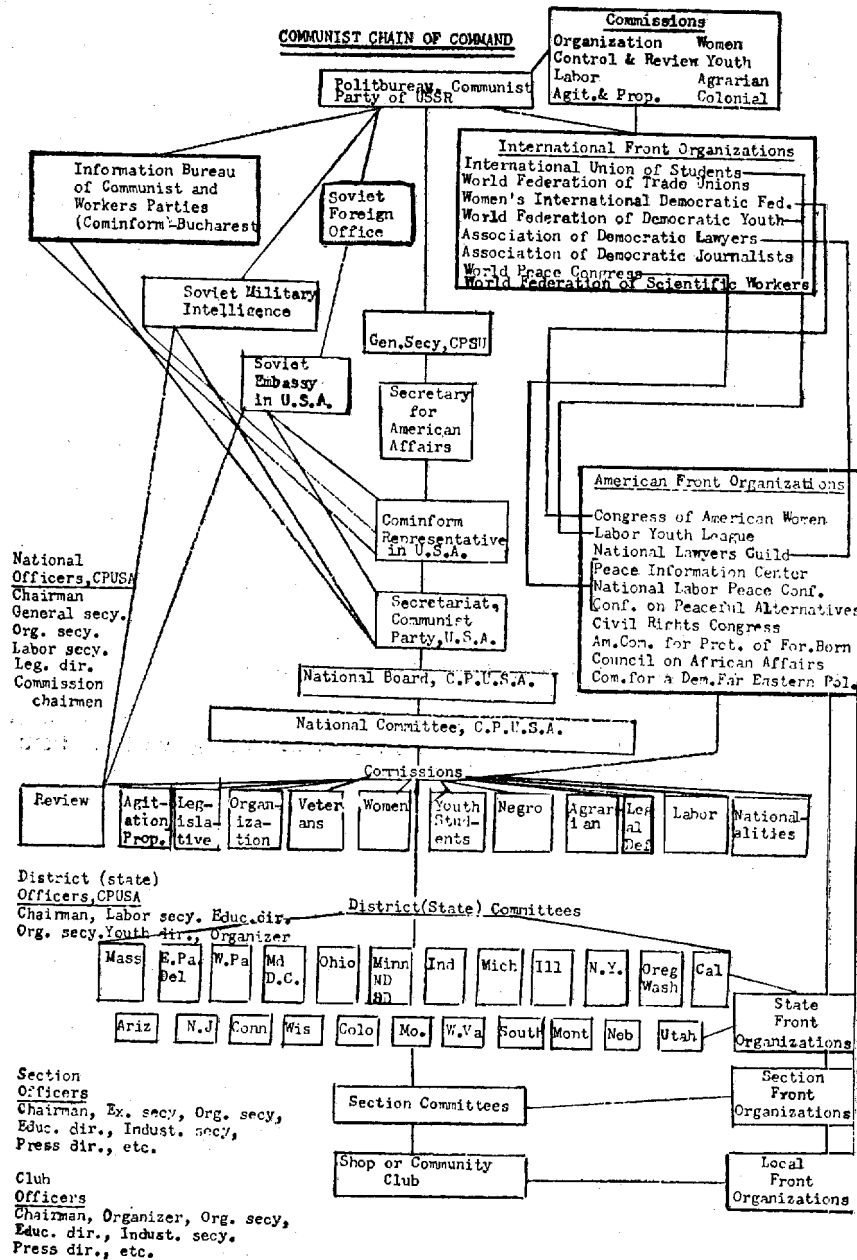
COMMUNIST CHAIN OF COMMAND

Commissions
Organization Women
Control & Review Youth
Labor Agrarian
Agit.& Prop. Colonial

Politbureau, Communist Party of USSR

International Front Organizations
International Union of Students
World Federation of Trade Unions
Women's International Democratic Fed.
World Federation of Democratic Youth
Association of Democratic Lawyers
Association of Democratic Journalists
World Peace Congress
World Federation of Scientific Workers

Information Bureau of Communist and Workers Parties (Cominform-Bucharest

Soviet Foreign Office

Soviet Military Intelligence

Gen.Secy,CPSU

Soviet Embassy in U.S.A.

Secretary for American Affairs

American Front Organizations
Congress of American Women
Labor Youth League
National Lawyers Guild
Peace Information Center
National Labor Peace Conf.
Conf. on Peaceful Alternatives
Civil Rights Congress
Am.Com. for Prot. of For.Born
Council on African Affairs
Com.for a Dem.Far Eastern Pol.

Cominform Representative in U.S.A.

National Officers,CPUSA
Chairman
General secy.
Org. secy.
Labor secy.
Leg. dir.
Commission chairmen

Secretariat, Communist Party,U.S.A.

National Board, C.P.U.S.A.

National Committee, C.P.U.S.A.

Commissions

Review | Agitation Prop. | Legislative | Organization | Veterans | Women | Youth Students | Negro | Agrarian | Legal Def | Labor | Nationalities

District (state) Officers,CPUSA
Chairman, Labor secy. Educ.dir. Org. secy.Youth dir., Organizer

District(State) Committees

Mass | E.Pa Del | W.Pa | Md D.C. | Ohio | Minn ND SD | Ind | Mich | Ill | N.Y. | Oreg Wash | Cal

Ariz | N.J | Conn | Wis | Colo | Mo. | W.Va | South | Mont | Neb | Utah

State Front Organizations

Section Officers
Chairman, Ex. secy, Org. secy, Educ. dir., Indust. secy, Press dir., etc.

Section Committees

Section Front Organizations

Club Officers
Chairman, Organizer, Org. secy, Educ. dir., Indust. secy. Press dir., etc.

Shop or Community Club

Local Front Organizations